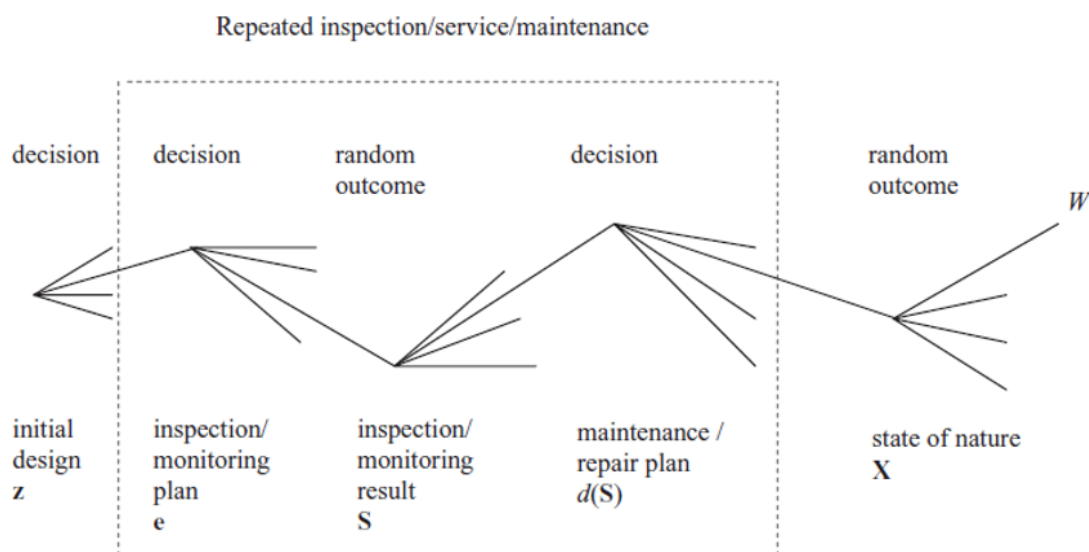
Repeated inspection/service/maintenance

decision

decision

random outcome

decision

random outcome

$W$

initial design
$\mathbf{z}$

inspection/ monitoring plan
$\mathbf{e}$

inspection/ monitoring result
$\mathbf{S}$

maintenance / repair plan
$d(\mathbf{S})$

state of nature
$\mathbf{X}$